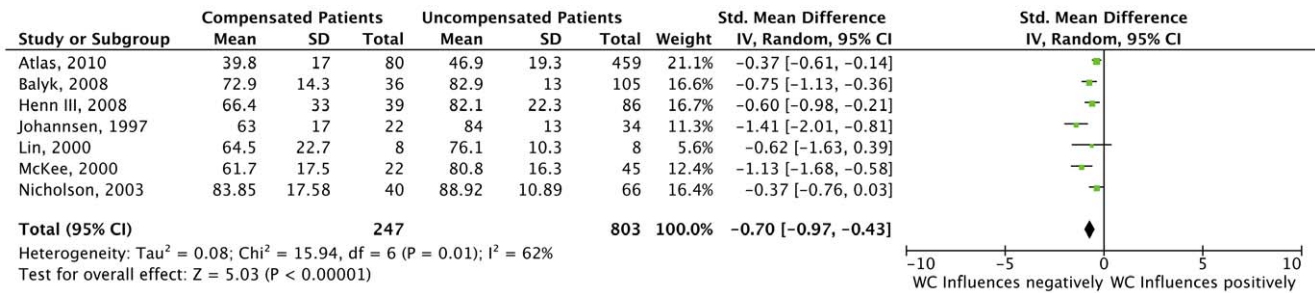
| Study or Subgroup | Compensated Patients Mean | SD | Total | Uncompensated Patients Mean | SD | Total | Weight | Std. Mean Difference IV, Random, 95% CI |
|---|---|---|---|---|---|---|---|---|
| Atlas, 2010 | 39.8 | 17 | 80 | 46.9 | 19.3 | 459 | 21.1% | −0.37 [−0.61, −0.14] |
| Balyk, 2008 | 72.9 | 14.3 | 36 | 82.9 | 13 | 105 | 16.6% | −0.75 [−1.13, −0.36] |
| Henn III, 2008 | 66.4 | 33 | 39 | 82.1 | 22.3 | 86 | 16.7% | −0.60 [−0.98, −0.21] |
| Johannsen, 1997 | 63 | 17 | 22 | 84 | 13 | 34 | 11.3% | −1.41 [−2.01, −0.81] |
| Lin, 2000 | 64.5 | 22.7 | 8 | 76.1 | 10.3 | 8 | 5.6% | −0.62 [−1.63, 0.39] |
| McKee, 2000 | 61.7 | 17.5 | 22 | 80.8 | 16.3 | 45 | 12.4% | −1.13 [−1.68, −0.58] |
| Nicholson, 2003 | 83.85 | 17.58 | 40 | 88.92 | 10.89 | 66 | 16.4% | −0.37 [−0.76, 0.03] |
| **Total (95% CI)** | | | **247** | | | **803** | **100.0%** | **−0.70 [−0.97, −0.43]** |

Heterogeneity: Tau$^2$ = 0.08; Chi$^2$ = 15.94, df = 6 (P = 0.01); I$^2$ = 62%
Test for overall effect: Z = 5.03 (P < 0.00001)

Std. Mean Difference
IV, Random, 95% CI

−10 −5 0 5 10
WC Influences negatively WC Influences positively